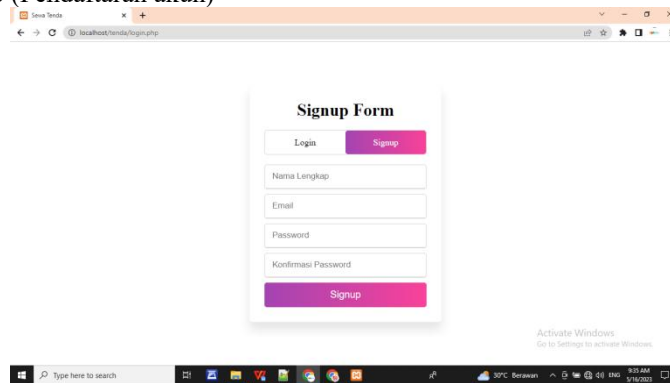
Sewa Tenda
localhost/tenda/login.php

Signup Form

Login
Signup

Nama Lengkap
Email
Password
Konfirmasi Password

Signup

Activate Windows
Go to Settings to activate Windows.

Type here to search
30°C Berawan
ENG
9:35 AM
5/16/2023